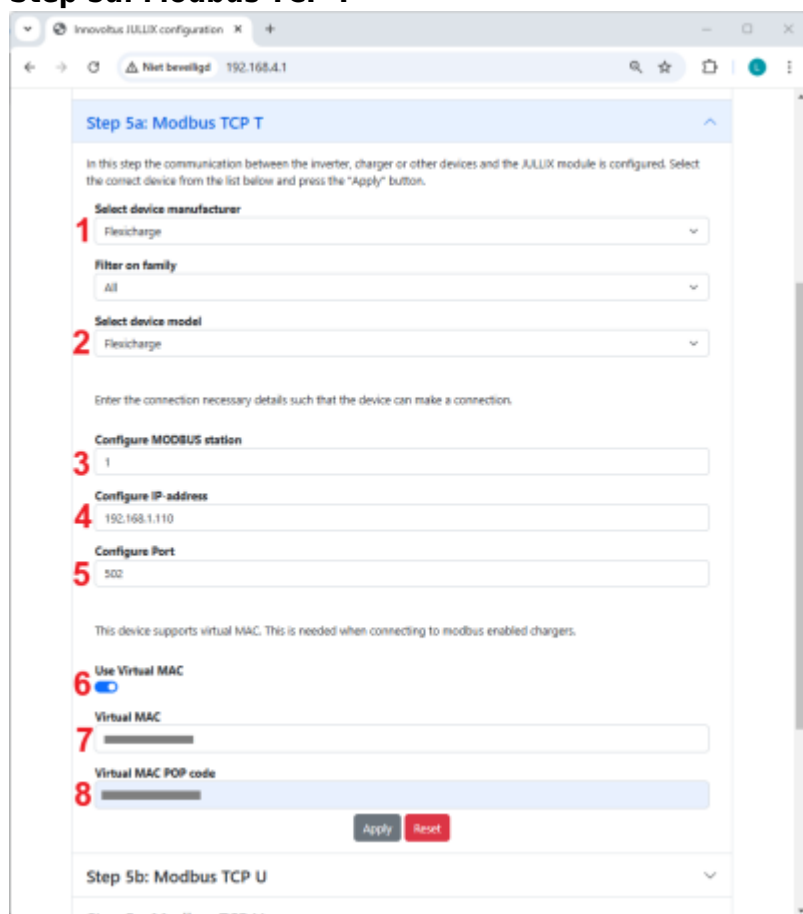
Step 5a: Modbus TCP T

Innovoltus JULLIX configuration

Niet beveiligd 192.168.4.1

Step 5a: Modbus TCP T

In this step the communication between the inverter, charger or other devices and the JULLIX module is configured. Select the correct device from the list below and press the "Apply" button.

Select device manufacturer

1 Flexicharge

Filter on family

All

Select device model

2 Flexicharge

Enter the connection necessary details such that the device can make a connection.

Configure MODBUS station

3 1

Configure IP-address

4 192.168.1.110

Configure Port

5 502

This device supports virtual MAC. This is needed when connecting to modbus enabled chargers.

Use Virtual MAC

6

Virtual MAC

7 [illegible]

Virtual MAC POP code

8 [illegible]

Apply Reset

Step 5b: Modbus TCP U

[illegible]